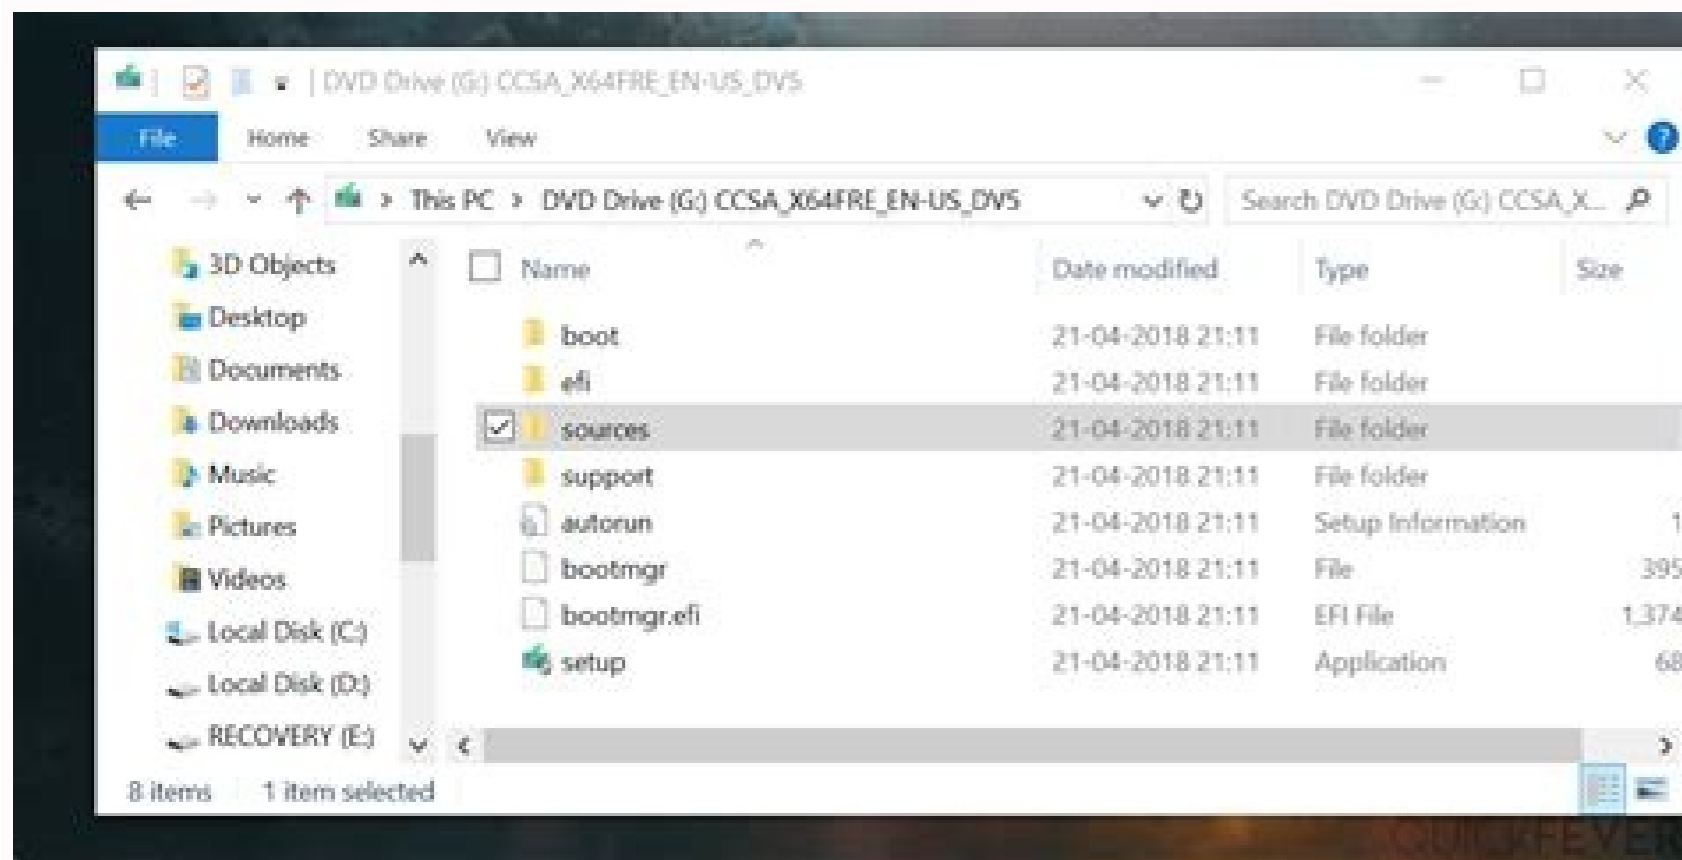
| DVD Drive (G:) CCSA_X64FRE_EN-US_DV5

File Home Share View

This PC > DVD Drive (G:) CCSA_X64FRE_EN-US_DV5

Search DVD Drive (G:) CCSA_X...

3D Objects
Desktop
Documents
Downloads
Music
Pictures
Videos
Local Disk (C:)
Local Disk (D:)
RECOVERY (E:)

| Name | Date modified | Type | Size |
|---|---|---|---|
| boot | 21-04-2018 21:11 | File folder | |
| efi | 21-04-2018 21:11 | File folder | |
| sources | 21-04-2018 21:11 | File folder | |
| support | 21-04-2018 21:11 | File folder | |
| autorun | 21-04-2018 21:11 | Setup Information | 1 |
| bootmgr | 21-04-2018 21:11 | File | 395 |
| bootmgr.efi | 21-04-2018 21:11 | EFI File | 1,374 |
| setup | 21-04-2018 21:11 | Application | 68 |

8 items 1 item selected

QUICKFEVER